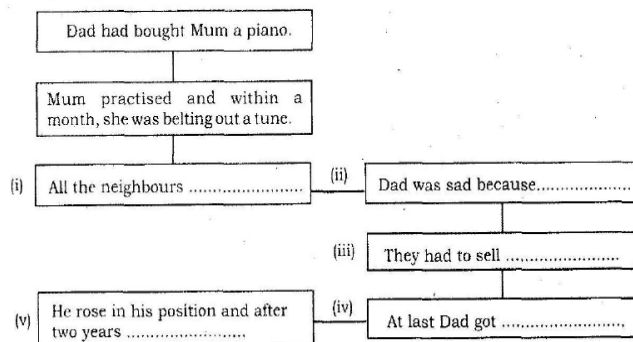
Dad had bought Mum a piano.

Mum practised and within a month, she was belting out a tune.

(i) All the neighbours ........................

(ii) Dad was sad because....................

(iii) They had to sell ........................

(iv) At last Dad got ........................

(v) He rose in his position and after two years ........................